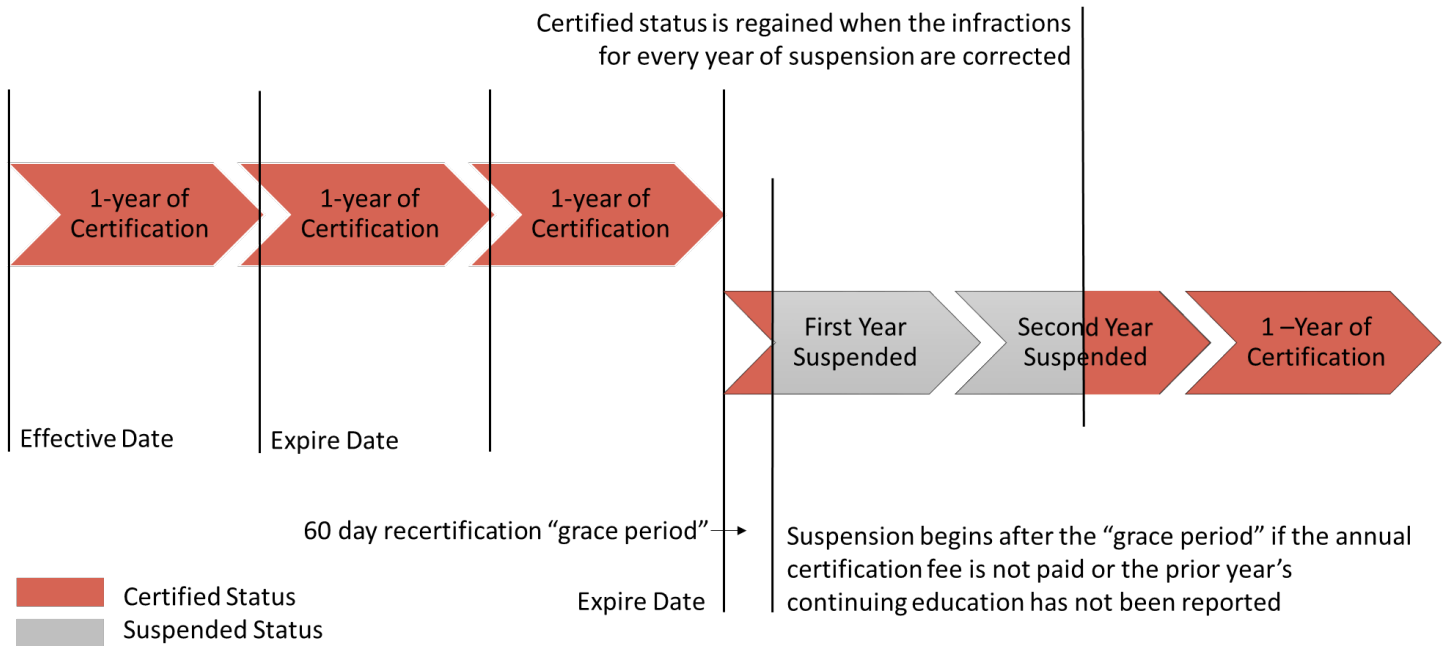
Certified status is regained when the infractions for every year of suspension are corrected

1-year of Certification

1-year of Certification

1-year of Certification

First Year Suspended

Second Year Suspended

1 –Year of Certification

Effective Date

Expire Date

60 day recertification "grace period"

Suspension begins after the "grace period" if the annual certification fee is not paid or the prior year's continuing education has not been reported

Expire Date

Certified Status

Suspended Status